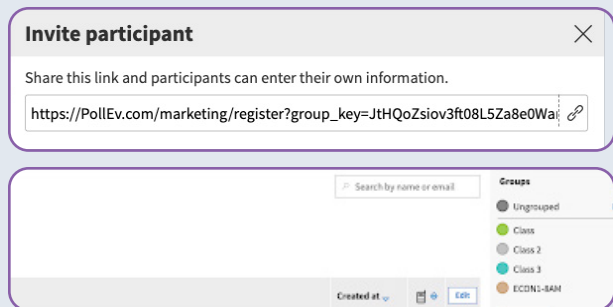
Invite participant

Share this link and participants can enter their own information.

https://PollEv.com/marketing/register?group_key=JtHQoZsiov3ft08L5Za8e0Wa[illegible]

Search by name or email

Groups

Ungrouped

Class

Class 2

Class 3

ECON1-8AM

Created at

Edit